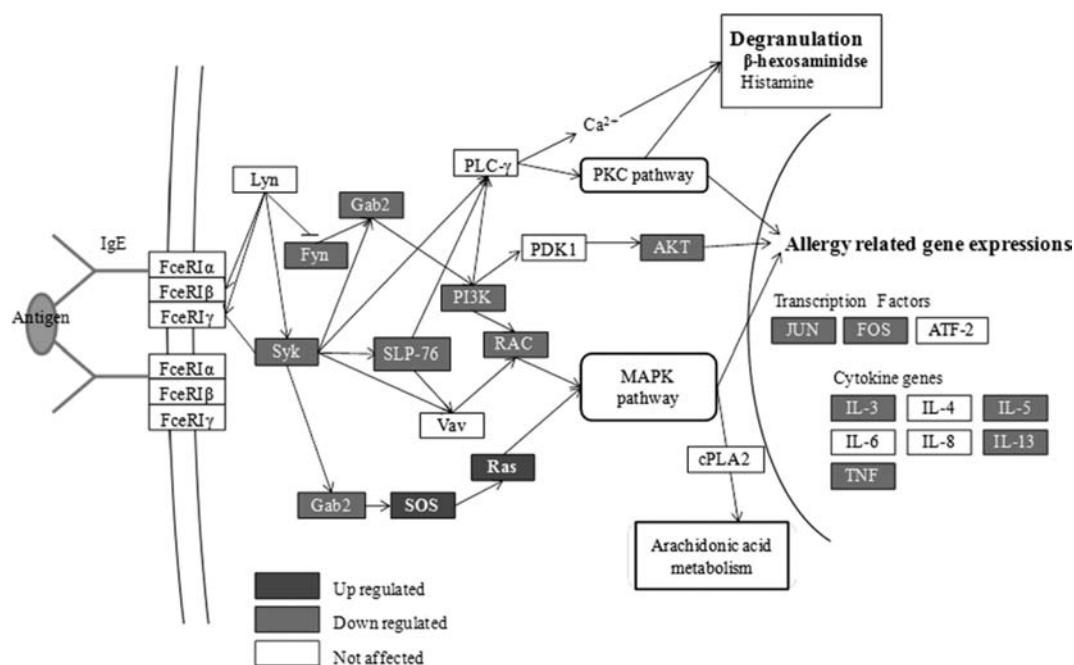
Degranulation
β-hexosaminidse
Histamine

$Ca^{2+}$

PLC-γ

PKC pathway

Lyn

Gab2

Fyn

IgE

FceRIα
FceRIβ
FceRIγ

Antigen

FceRIα
FceRIβ
FceRIγ

PDK1

AKT

Allergy related gene expressions

PI3K

Syk

SLP-76

RAC

MAPK pathway

Vav

Transcription Factors

JUN
FOS
ATF-2

Cytokine genes

IL-3
IL-4
IL-5
IL-6
IL-8
IL-13
TNF

cPLA2

Ras

Gab2

SOS

Arachidonic acid metabolism

Up regulated
Down regulated
Not affected